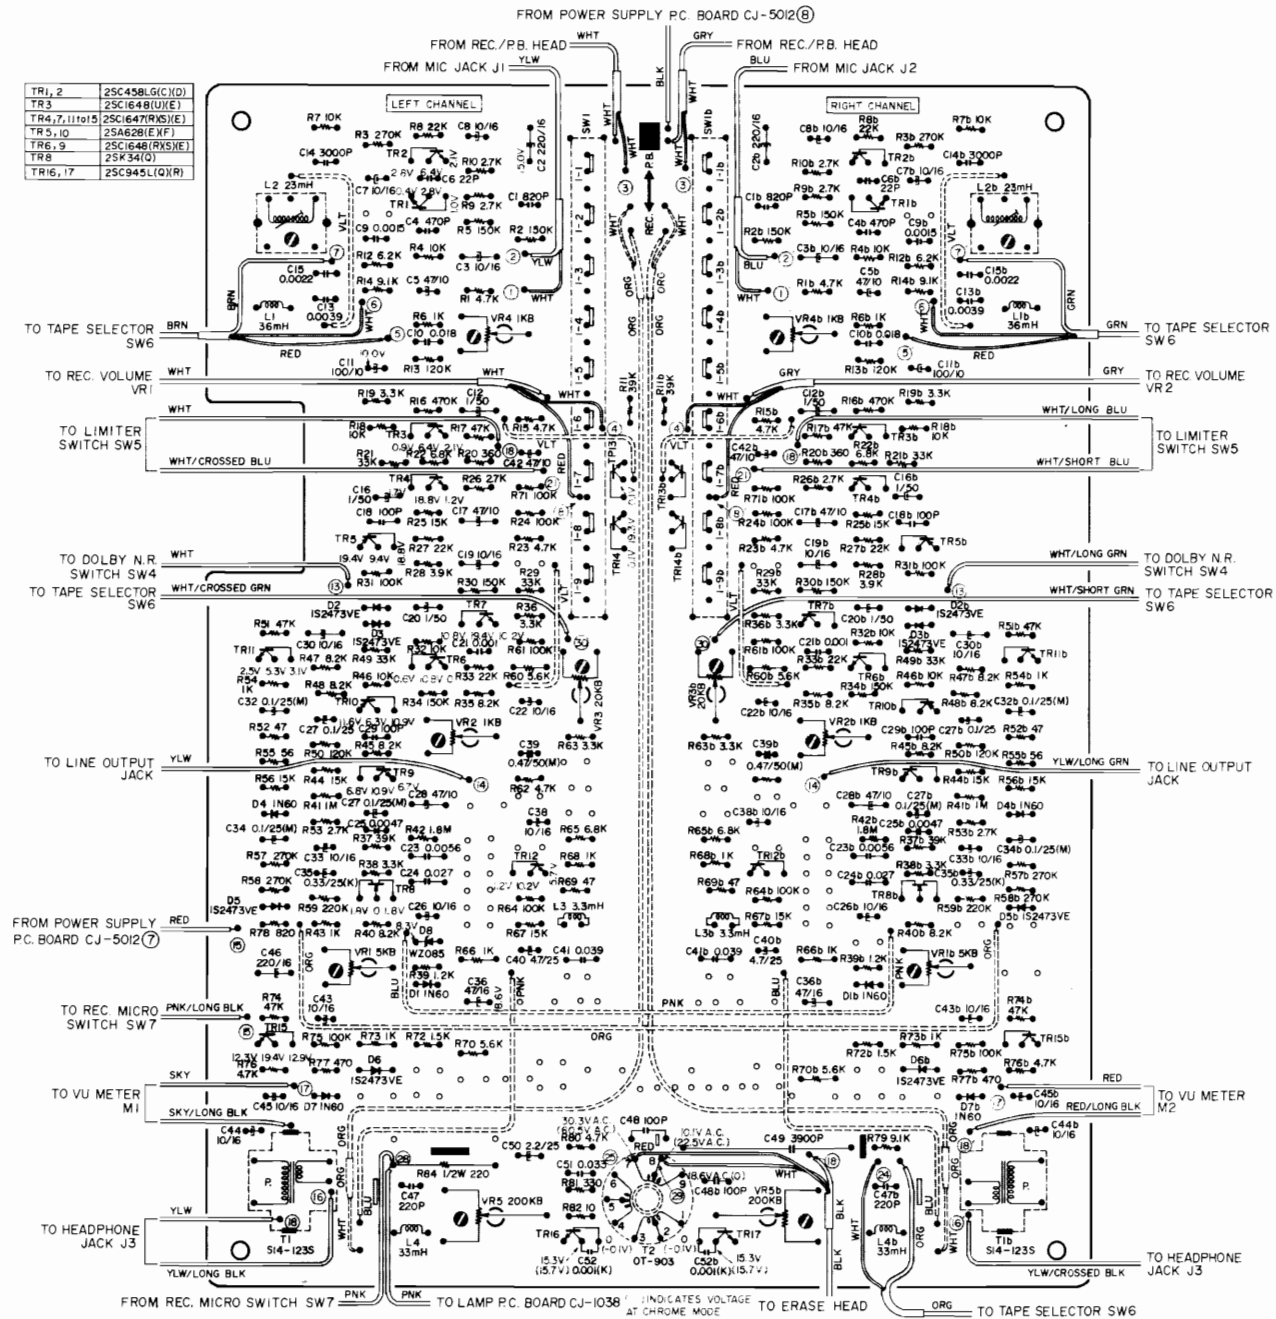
FROM POWER SUPPLY P.C. BOARD CJ-5012⑧
FROM REC./P.B. HEAD
FROM MIC JACK J1
FROM REC./P.B. HEAD
FROM MIC JACK J2

| TR1, 2 | 2SC458LG(C)(D) |
|---|---|
| TR3 | 2SC1648(U)(E) |
| TR4,7,11to15 | 2SC1647(RXS)(E) |
| TR5,10 | 2SA628(E)(F) |
| TR6,9 | 2SC1648(RXS)(E) |
| TR8 | 2SK34(Q) |
| TR16,17 | 2SC945L(Q)(R) |

LEFT CHANNEL
RIGHT CHANNEL

TO TAPE SELECTOR SW6
TO REC. VOLUME VR1
TO LIMITER SWITCH SW5
TO DOLBY N.R. SWITCH SW4
TO TAPE SELECTOR SW6
TO LINE OUTPUT JACK
FROM POWER SUPPLY P.C. BOARD CJ-5012⑦
TO REC. MICRO SWITCH SW7
TO VU METER M1
TO HEADPHONE JACK J3

TO TAPE SELECTOR SW6
TO REC VOLUME VR2
TO LIMITER SWITCH SW5
TO DOLBY N.R. SWITCH SW4
TO TAPE SELECTOR SW6
TO LINE OUTPUT JACK
TO VU METER M2
TO HEADPHONE JACK J3

FROM REC. MICRO SWITCH SW7
TO LAMP P.C. BOARD CJ-1038
( ) INDICATES VOLTAGE AT CHROME MODE
TO ERASE HEAD
TO TAPE SELECTOR SW6

WHT YLW BLK GRY BLU BRN RED WHT/CROSSED BLU WHT/CROSSED GRN PNK/LONG BLK SKY SKY/LONG BLK YLW/LONG BLK WHT/LONG BLU WHT/SHORT BLU WHT/LONG GRN WHT/SHORT GRN YLW/LONG GRN RED/LONG BLK YLW/CROSSED BLK ORG PNK GRN

R7 10K R3 270K R8 22K C8 10/16 C14 3000P TR2 R10 2.7K C2 220/16 C6 22P C7 10/16 TR1 R9 2.7K C1 820P C4 470P L2 23mH C9 0.0015 R5 150K R2 150K R12 6.2K R4 10K C3 10/16 C15 0.0022 R14 9.1K C5 47/10 R1 4.7K L1 36mH C13 0.0039 R6 1K VR4 1KB C10 0.018 C11 100/10 R13 120K R19 3.3K R16 470K C12 1/50 R18 10K TR3 R17 47K R15 4.7K R21 33K R22 6.8K R20 360 C42 47/10 TR4 R26 27K C16 1/50 R71 100K C18 100P R25 15K C17 47/10 R24 100K TR5 R27 22K C19 10/16 R23 4.7K R28 39K R31 100K R30 150K R29 33K D2 IS2473VE TR7 R36 3.3K R51 47K D3 IS2473VE C21 0.001 R61 100K TR11 C30 10/16 R47 8.2K R49 33K R32 10K TR6 R33 22K R60 5.6K R54 1K R46 10K R48 8.2K R34 150K R35 8.2K C22 10/16 C32 0.1/25(M) TR10 R52 47 C27 0.1/25 C29 100P VR2 1KB R55 56 R45 8.2K R50 120K C39 0.47/50(M) R63 3.3K VR3 20KB R56 15K R44 15K TR9 R62 4.7K D4 IN60 R41 1M C28 47/10 C34 0.1/25(M) R53 2.7K C25 0.0047 R42 1.8M C38 10/16 R65 6.8K R37 39K C23 0.0056 R57 270K C33 10/16 R38 3.3K TR12 R68 1K C35 0.33/25(K) C24 0.027 R69 47 R58 270K TR8 D5 IS2473VE R59 220K R64 100K L3 3.3mH C26 10/16 R78 820 R43 1K R40 8.2K R67 15K C46 220/16 D8 WZ085 VR1 5KB R66 1K C41 0.039 C40 47/25 R39 1.2K C36 47/16 D1 IN60 C43 10/16 R74 47K TR15 R75 100K R73 1K R72 1.5K R70 5.6K R76 4.7K R77 470 D6 IS2473VE C45 10/16 D7 IN60 C44 10/16 T1 S14-123S C47 220P L4 33mH R84 1/2W 220 C50 2.2/25 R80 4.7K C48 100P C51 0.033 R81 330 VR5 200KB R82 10 TR16 C52 0.001(K) T2 OT-903 TR17 C52b 0.001(K) C49 3900P R79 9.1K C48b 100P C47b 220P L4b 33mH T1b S14-123S